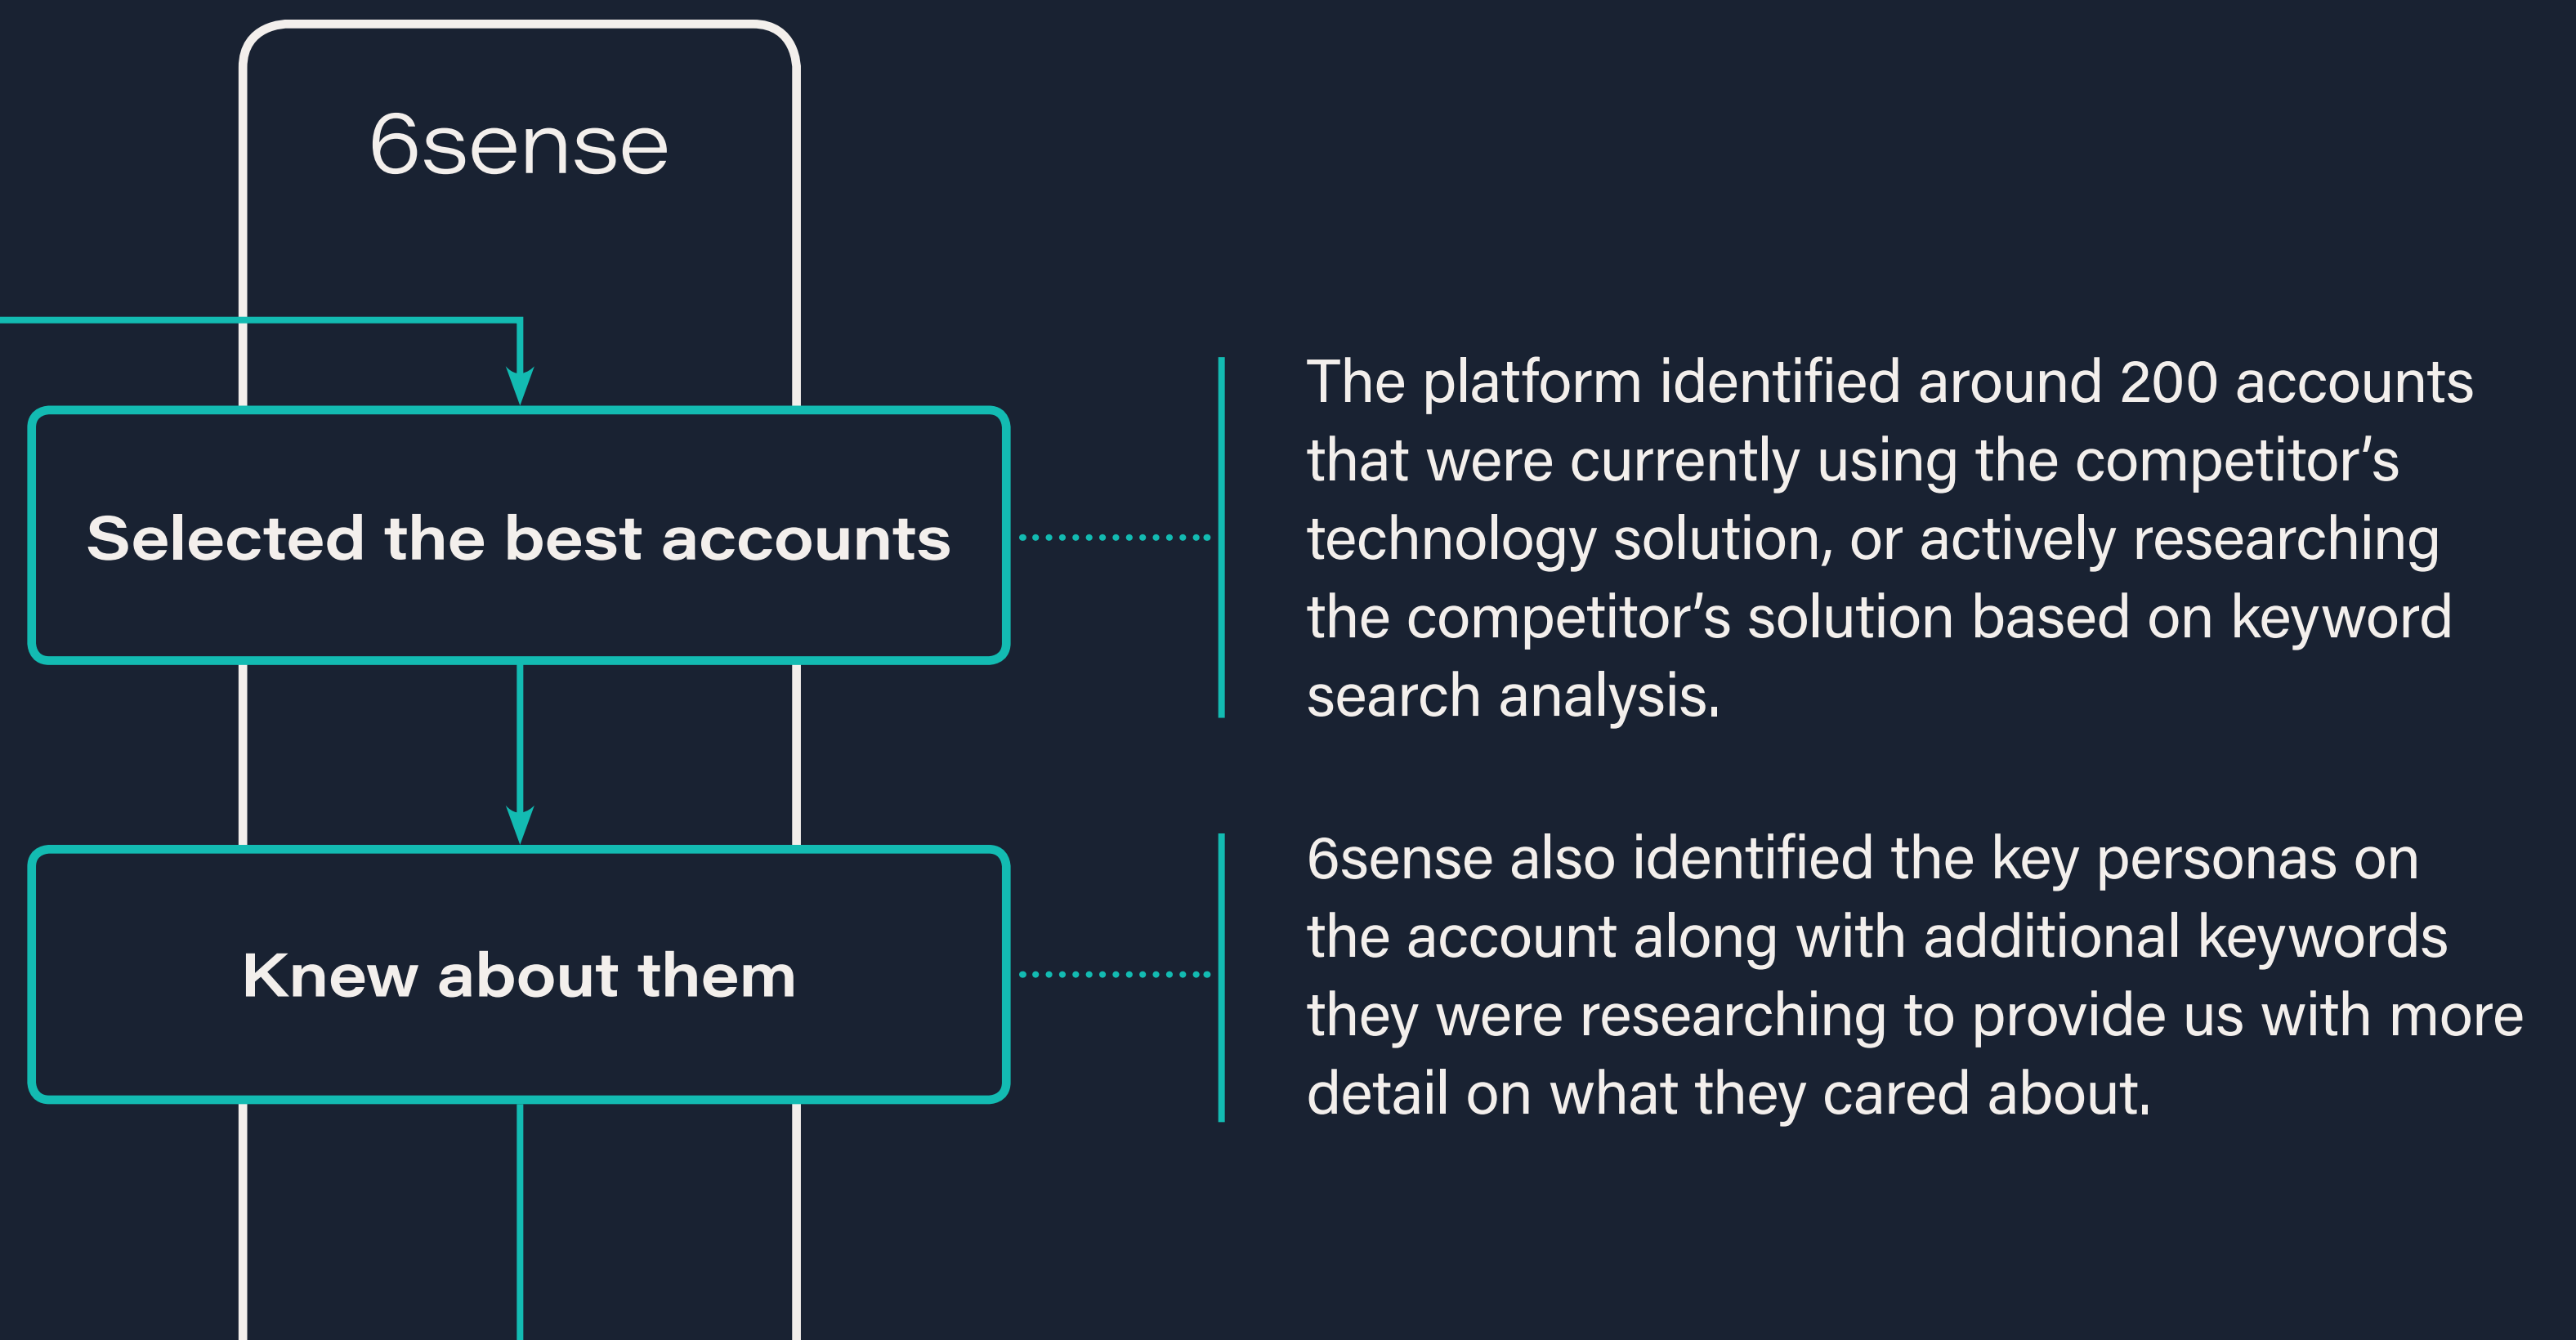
6sense

Selected the best accounts

The platform identified around 200 accounts that were currently using the competitor’s technology solution, or actively researching the competitor’s solution based on keyword search analysis.

Knew about them

6sense also identified the key personas on the account along with additional keywords they were researching to provide us with more detail on what they cared about.